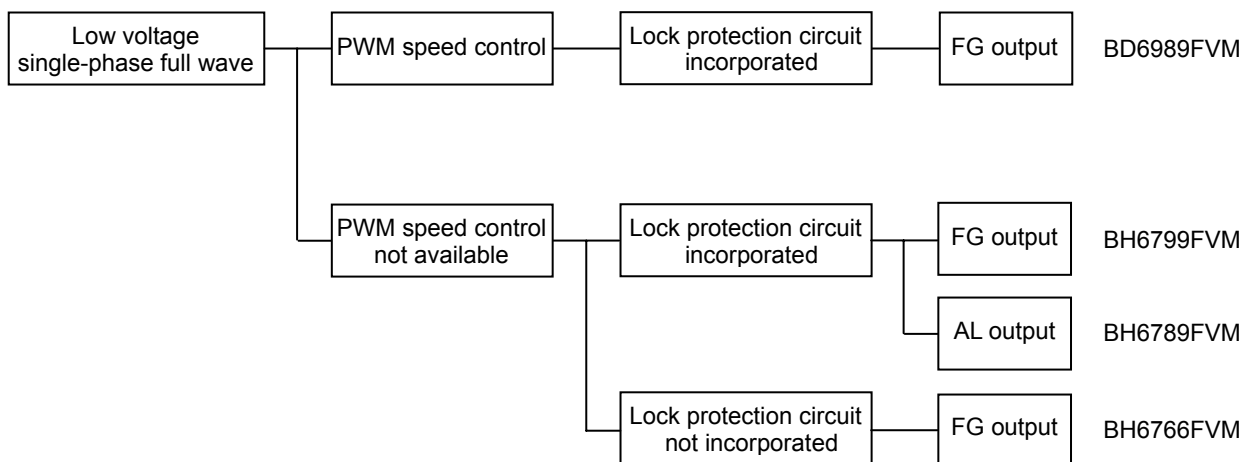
Low voltage single-phase full wave

PWM speed control

Lock protection circuit incorporated

FG output

BD6989FVM

PWM speed control not available

Lock protection circuit incorporated

FG output

BH6799FVM

AL output

BH6789FVM

Lock protection circuit not incorporated

FG output

BH6766FVM